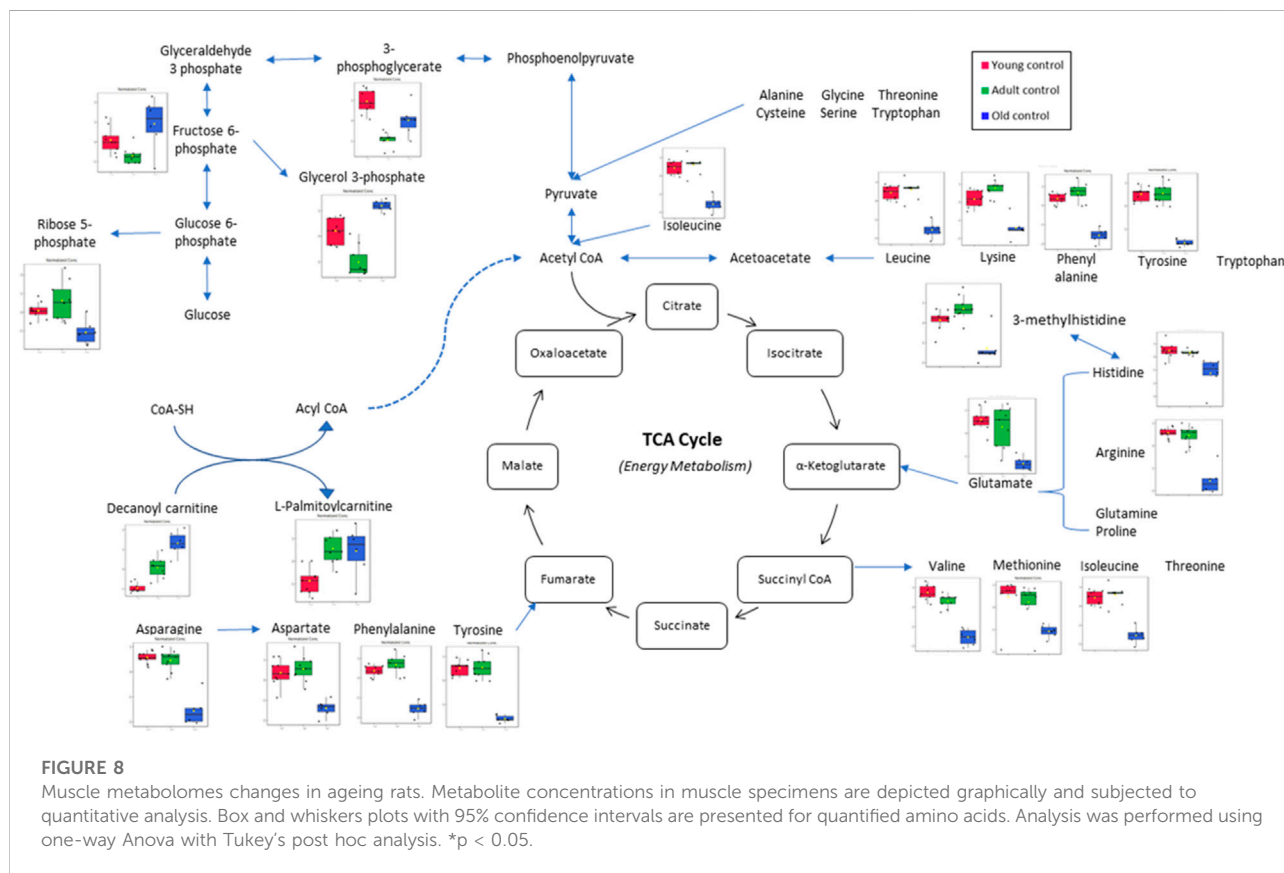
Glyceraldehyde 3 phosphate

3-phosphoglycerate

Phosphoenolpyruvate

Young control
Adult control
Old control

Fructose 6-phosphate

Glycerol 3-phosphate

Alanine Glycine Threonine
Cysteine Serine Tryptophan

Pyruvate

Isoleucine

Ribose 5-phosphate

Glucose 6-phosphate

Glucose

Acetyl CoA

Acetoacetate

Leucine

Lysine

Phenyl alanine

Tyrosine

Tryptophan

Citrate

Oxaloacetate

Isocitrate

3-methylhistidine

Histidine

CoA-SH

Acyl CoA

TCA Cycle
(Energy Metabolism)

Malate

α-Ketoglutarate

Arginine

Glutamate

Glutamine
Proline

Decanoyl carnitine

L-Palmitoylcarnitine

Fumarate

Succinyl CoA

Valine

Methionine

Isoleucine

Threonine

Succinate

Asparagine

Aspartate

Phenylalanine

Tyrosine

FIGURE 8
Muscle metabolomes changes in ageing rats. Metabolite concentrations in muscle specimens are depicted graphically and subjected to quantitative analysis. Box and whiskers plots with 95% confidence intervals are presented for quantified amino acids. Analysis was performed using one-way Anova with Tukey's post hoc analysis. *p < 0.05.